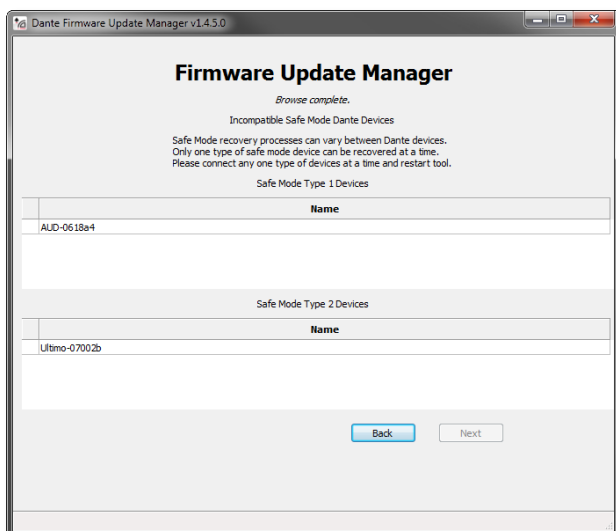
Dante Firmware Update Manager v1.4.5.0

Firmware Update Manager

Browse complete.

Incompatible Safe Mode Dante Devices

Safe Mode recovery processes can vary between Dante devices.
Only one type of safe mode device can be recovered at a time.
Please connect any one type of devices at a time and restart tool.

Safe Mode Type 1 Devices

| Name |
|---|
| AUD-0618a4 |

Safe Mode Type 2 Devices

| Name |
|---|
| Ultimo-07002b |

Back Next